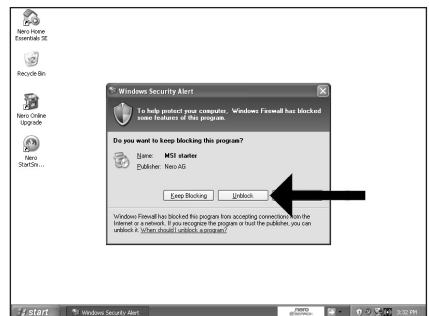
Nero Home Essentials SE

Recycle Bin

Nero Online Upgrade

Nero StartSm...

Windows Security Alert

To help protect your computer, Windows Firewall has blocked some features of this program.

Do you want to keep blocking this program?

Name: MSI starter

Publisher: Nero AG

Keep Blocking

Unblock

Windows Firewall has blocked this program from accepting connections from the Internet or a network. If you recognize the program or trust the publisher, you can unblock it. When should I unblock a program?

start

Windows Security Alert

nero

3:32 PM